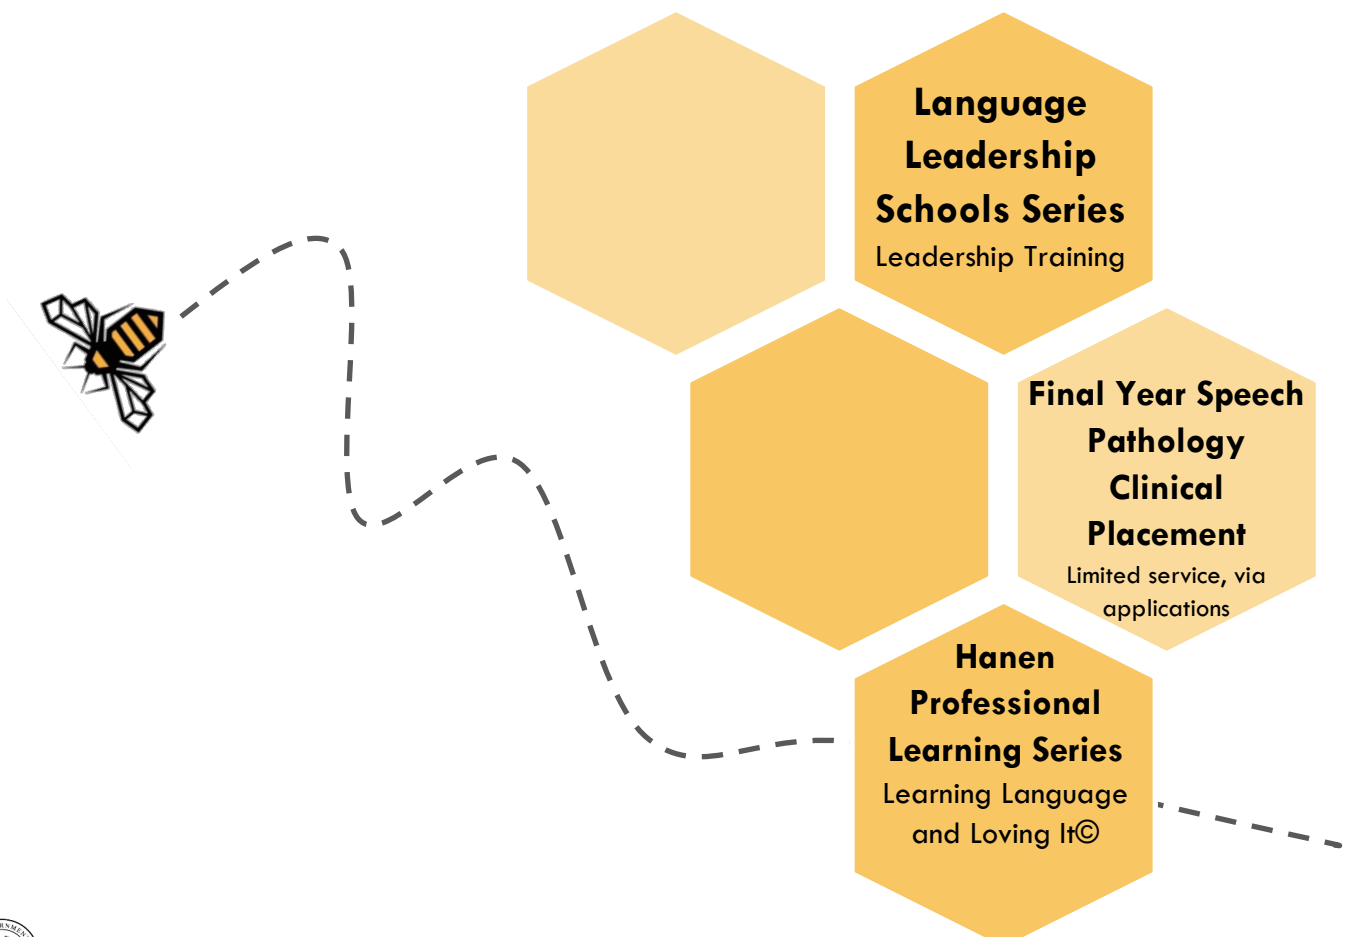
Language Leadership Schools Series
Leadership Training

Final Year Speech Pathology Clinical Placement
Limited service, via applications

Hanen Professional Learning Series
Learning Language and Loving It©